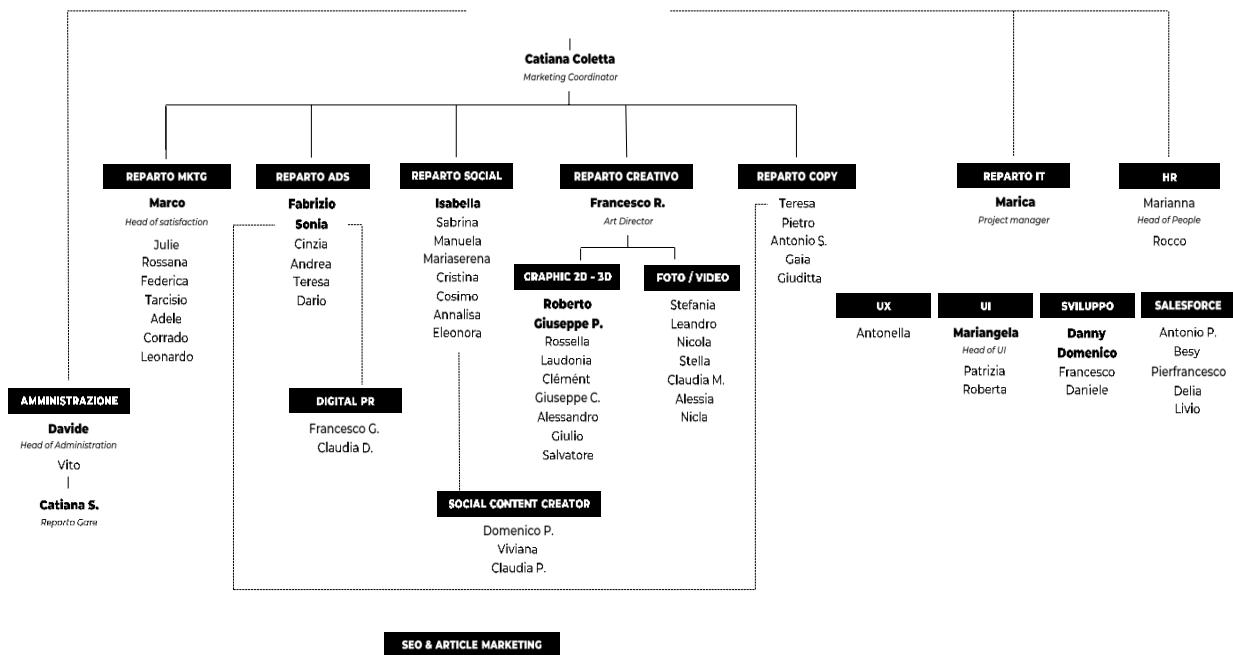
Catiana Coletta
Marketing Coordinator

REPARTO MKTG
Marco
Head of satisfaction
Julie
Rossana
Federica
Tarcisio
Adele
Corrado
Leonardo

REPARTO ADS
Fabrizio
Sonia
Cinzia
Andrea
Teresa
Dario

DIGITAL PR
Francesco G.
Claudia D.

REPARTO SOCIAL
Isabella
Sabrina
Manuela
Mariaserena
Cristina
Cosimo
Annalisa
Eleonora

SOCIAL CONTENT CREATOR
Domenico P.
Viviana
Claudia P.

REPARTO CREATIVO
Francesco R.
Art Director

GRAPHIC 2D - 3D
Roberto
Giuseppe P.
Rossella
Laudonia
Clémént
Giuseppe C.
Alessandro
Giulio
Salvatore

FOTO / VIDEO
Stefania
Leandro
Nicola
Stella
Claudia M.
Alessia
Nicla

REPARTO COPY
Teresa
Pietro
Antonio S.
Gaia
Giuditta

REPARTO IT
Marica
Project manager

UX
Antonella

UI
Mariangela
Head of UI
Patrizia
Roberta

SVILUPPO
Danny
Domenico
Francesco
Daniele

SALESFORCE
Antonio P.
Besy
Pierfrancesco
Delia
Livio

HR
Marianna
Head of People
Rocco

AMMINISTRAZIONE
Davide
Head of Administration
Vito
Catiana S.
Reparto Care

SEO & ARTICLE MARKETING